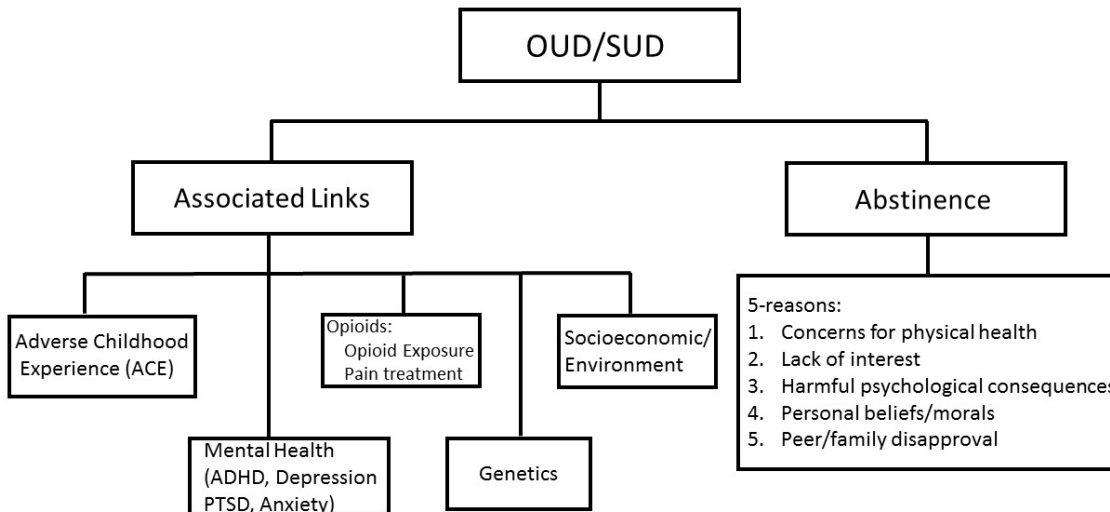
OUD/SUD

Associated Links

Abstinence

Adverse Childhood Experience (ACE)

Opioids:
Opioid Exposure
Pain treatment

Socioeconomic/ Environment

Mental Health (ADHD, Depression PTSD, Anxiety)

Genetics

5-reasons:
1. Concerns for physical health
2. Lack of interest
3. Harmful psychological consequences
4. Personal beliefs/morals
5. Peer/family disapproval